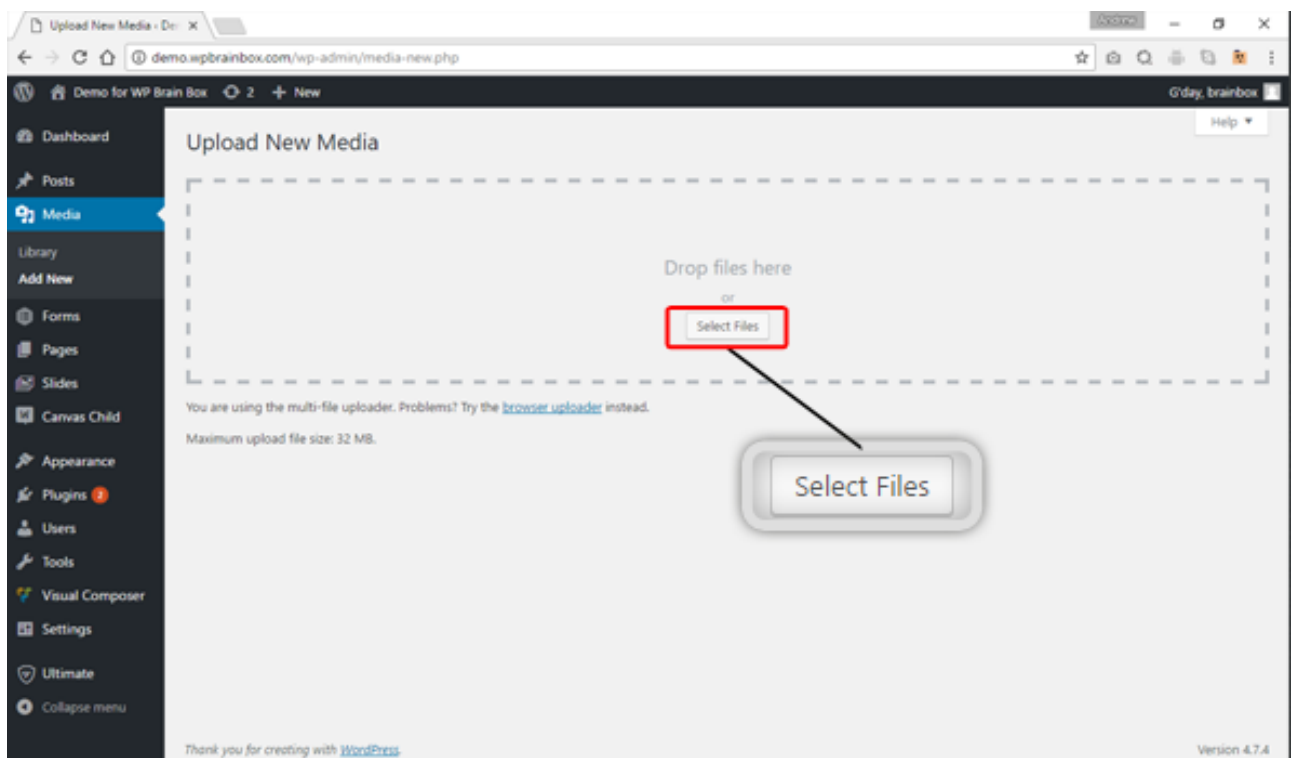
Upload New Media ‹ De ×

Andrew

demo.wpbrainbox.com/wp-admin/media-new.php

Demo for WP Brain Box 2 + New

G'day, brainbox

Dashboard

Posts

Media

Library

Add New

Forms

Pages

Slides

Canvas Child

Appearance

Plugins 2

Users

Tools

Visual Composer

Settings

Ultimate

Collapse menu

Help ▾

Upload New Media

Drop files here

or

Select Files

You are using the multi-file uploader. Problems? Try the browser uploader instead.

Maximum upload file size: 32 MB.

Select Files

Thank you for creating with WordPress.

Version 4.7.4